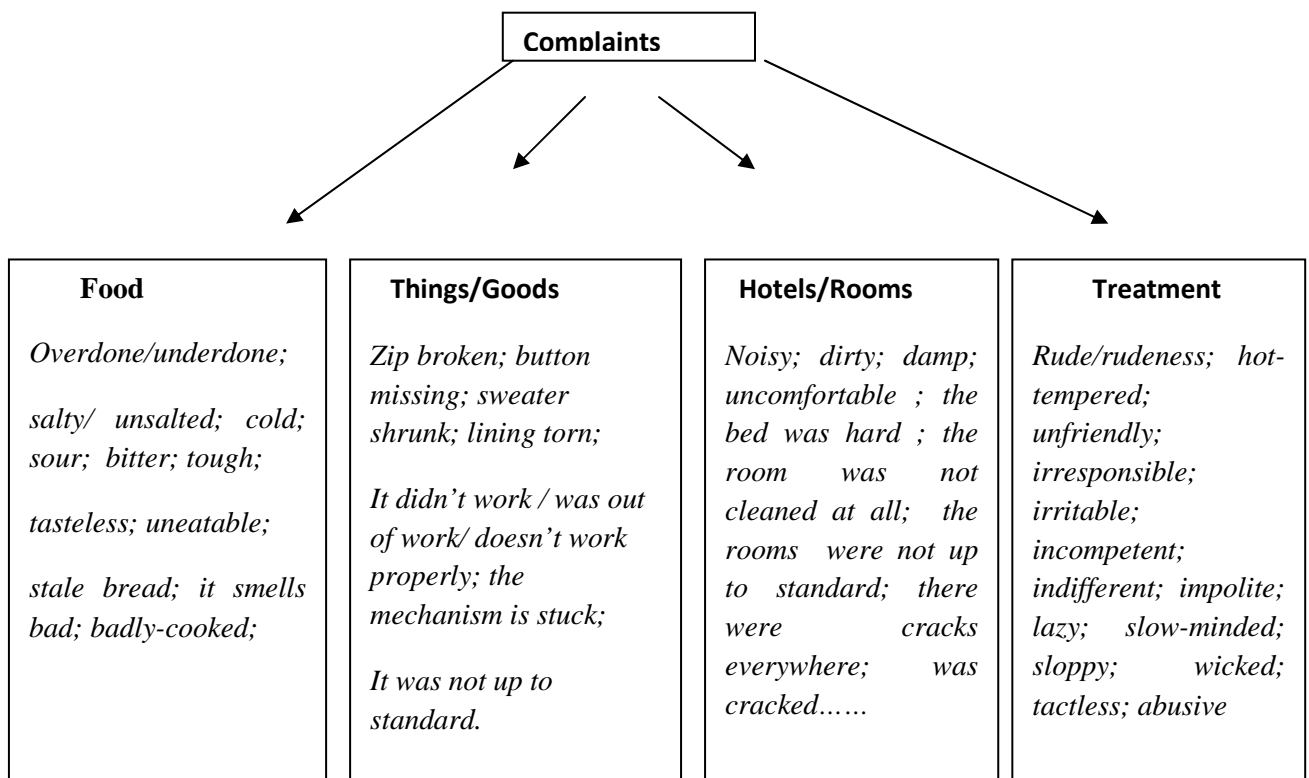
Complaints

Food

Overdone/underdone;

salty/ unsalted; cold; sour; bitter; tough;

tasteless; uneatable;

stale bread; it smells bad; badly-cooked;

Things/Goods

Zip broken; button missing; sweater shrunk; lining torn;

It didn't work / was out of work/ doesn't work properly; the mechanism is stuck;

It was not up to standard.

Hotels/Rooms

Noisy; dirty; damp; uncomfortable ; the bed was hard ; the room was not cleaned at all; the rooms were not up to standard; there were cracks everywhere; was cracked……

Treatment

Rude/rudeness; hot-tempered; unfriendly; irresponsible; irritable; incompetent; indifferent; impolite; lazy; slow-minded; sloppy; wicked; tactless; abusive